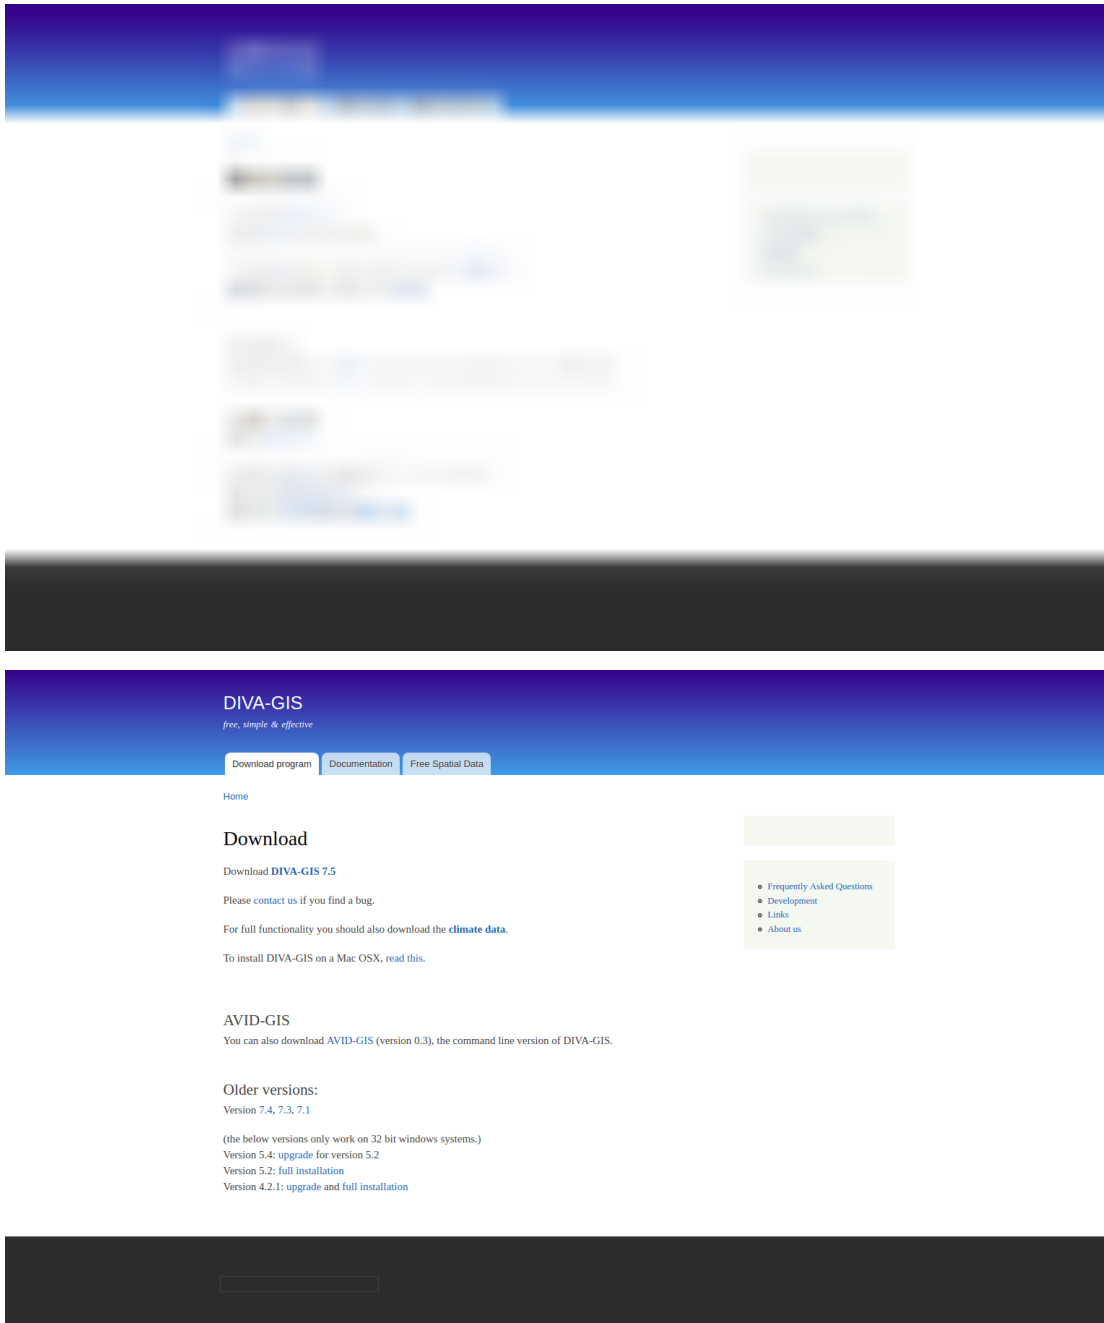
DIVA-GIS

free, simple & effective

Download program | Documentation | Free Spatial Data

Home

Download

Download DIVA-GIS 7.5

Please contact us if you find a bug.

For full functionality you should also download the climate data.

To install DIVA-GIS on a Mac OSX, read this.

AVID-GIS

You can also download AVID-GIS (version 0.3), the command line version of DIVA-GIS.

Older versions:

Version 7.4, 7.3, 7.1

(the below versions only work on 32 bit windows systems.)
Version 5.4: upgrade for version 5.2
Version 5.2: full installation
Version 4.2.1: upgrade and full installation

- Frequently Asked Questions
- Development
- Links
- About us